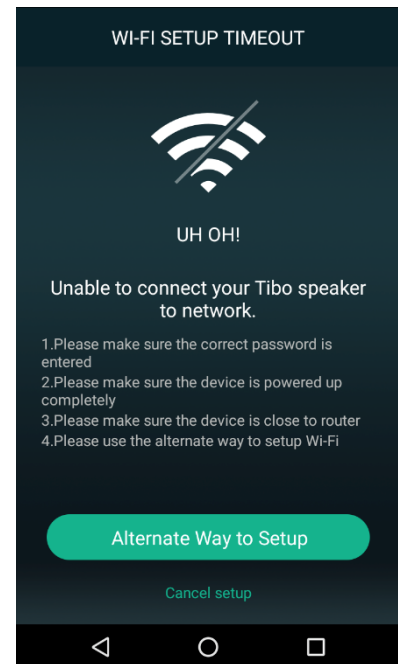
WI-FI SETUP TIMEOUT

UH OH!

Unable to connect your Tibo speaker to network.

1.Please make sure the correct password is entered
2.Please make sure the device is powered up completely
3.Please make sure the device is close to router
4.Please use the alternate way to setup Wi-Fi

Alternate Way to Setup

Cancel setup